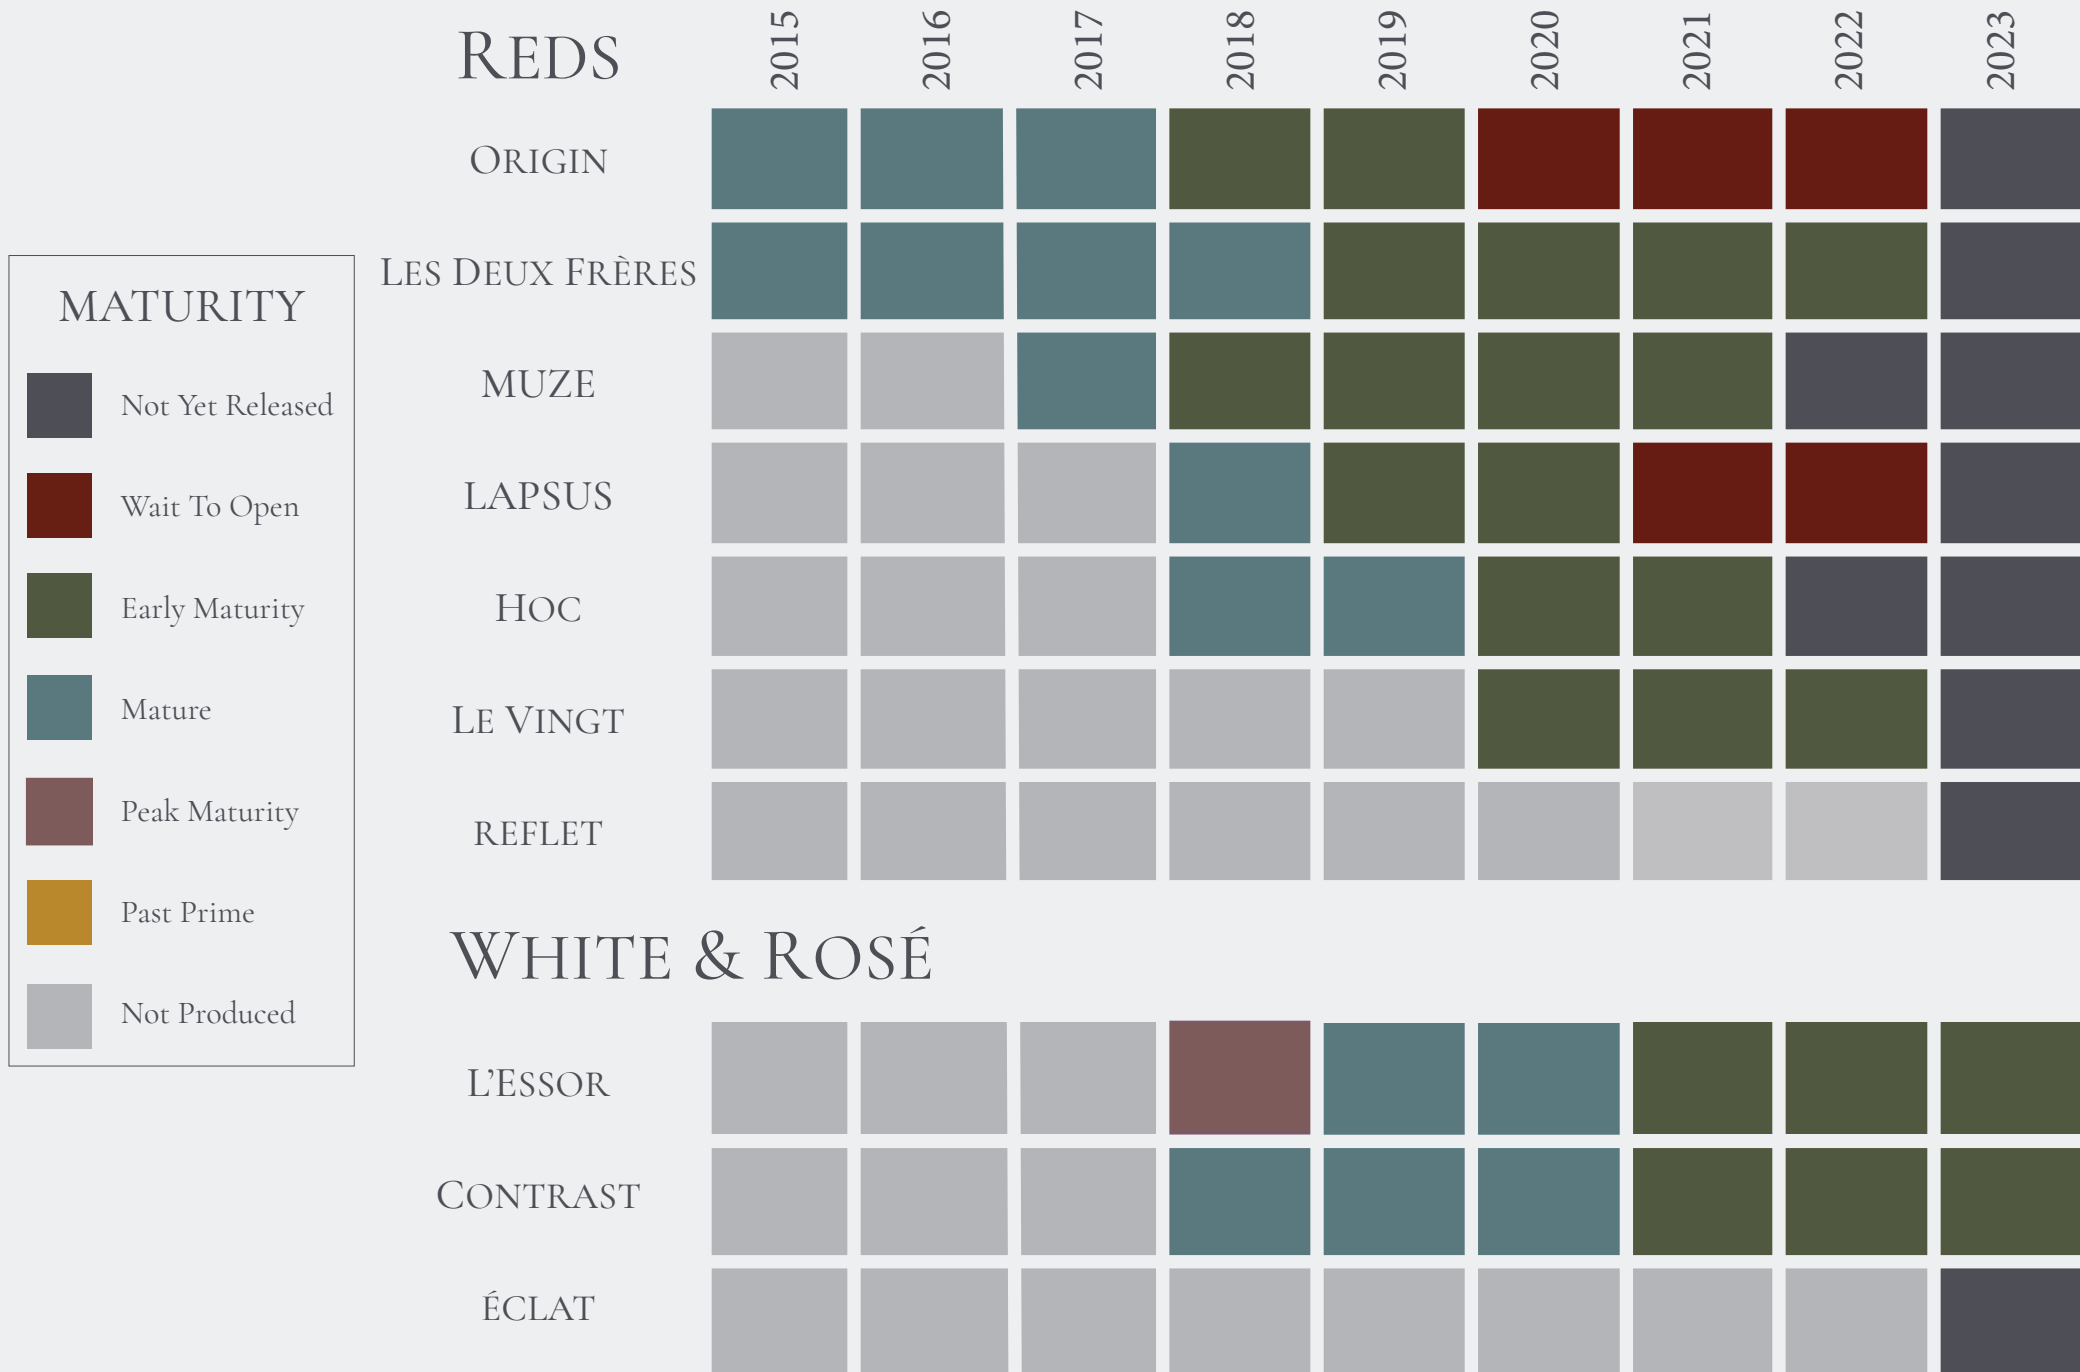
REDS

2015 2016 2017 2018 2019 2020 2021 2022 2023

ORIGIN

LES DEUX FRÈRES

MUZE

LAPSUS

HOC

LE VINGT

REFLET

MATURITY

Not Yet Released

Wait To Open

Early Maturity

Mature

Peak Maturity

Past Prime

Not Produced

WHITE & ROSÉ

L'ESSOR

CONTRAST

ÉCLAT